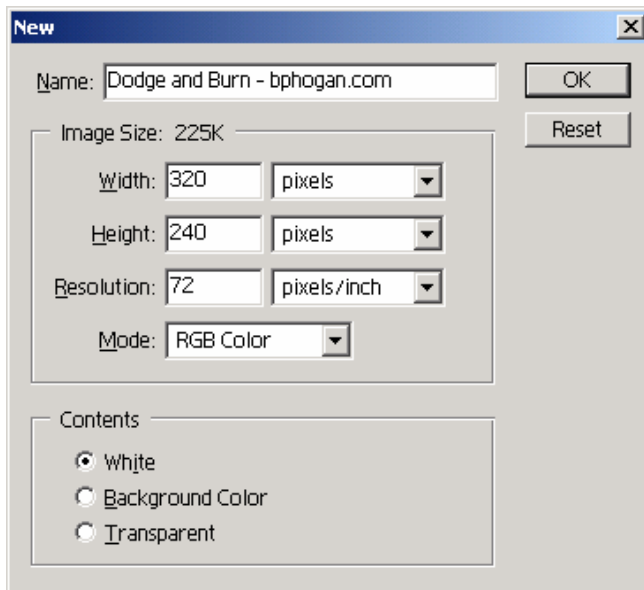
New

Name: Dodge and Burn - bphogan.com

OK

Reset

Image Size: 225K

Width: 320 pixels

Height: 240 pixels

Resolution: 72 pixels/inch

Mode: RGB Color

Contents

White

Background Color

Transparent